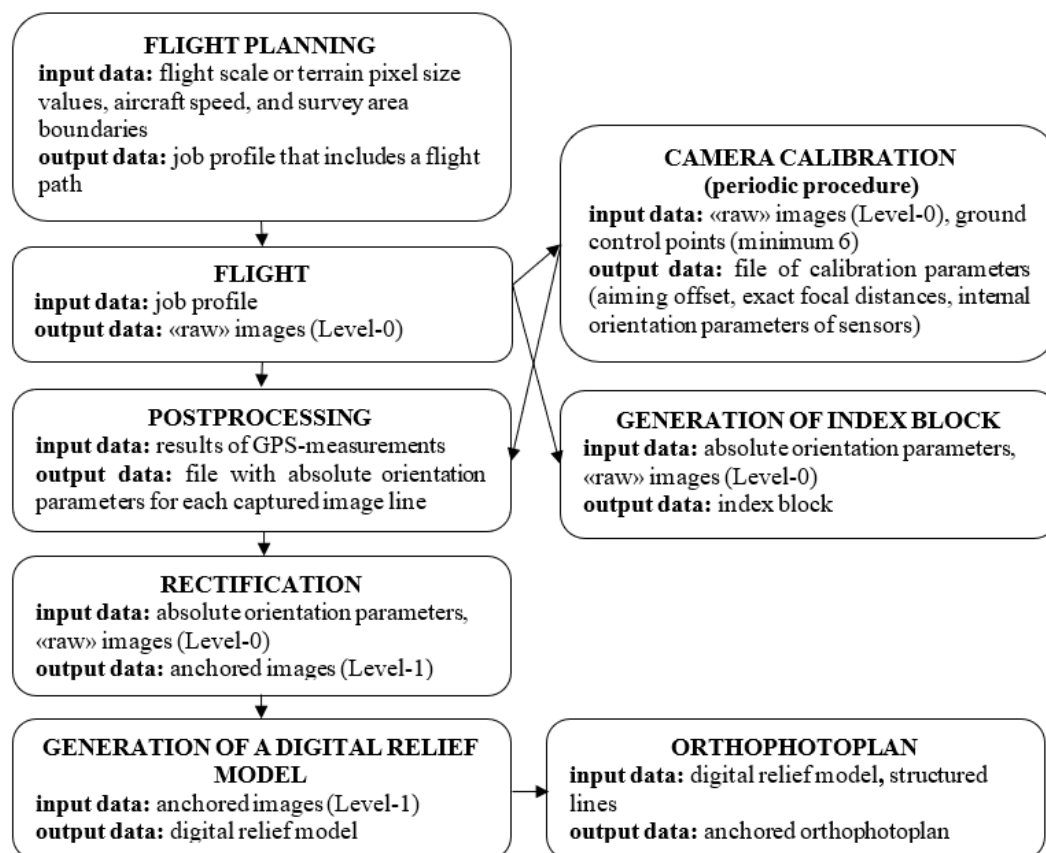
FLIGHT PLANNING
input data: flight scale or terrain pixel size values, aircraft speed, and survey area boundaries
output data: job profile that includes a flight path

CAMERA CALIBRATION
(periodic procedure)
input data: «raw» images (Level-0), ground control points (minimum 6)
output data: file of calibration parameters (aiming offset, exact focal distances, internal orientation parameters of sensors)

FLIGHT
input data: job profile
output data: «raw» images (Level-0)

POSTPROCESSING
input data: results of GPS-measurements
output data: file with absolute orientation parameters for each captured image line

GENERATION OF INDEX BLOCK
input data: absolute orientation parameters, «raw» images (Level-0)
output data: index block

RECTIFICATION
input data: absolute orientation parameters, «raw» images (Level-0)
output data: anchored images (Level-1)

GENERATION OF A DIGITAL RELIEF MODEL
input data: anchored images (Level-1)
output data: digital relief model

ORTHOPHOTOPLAN
input data: digital relief model, structured lines
output data: anchored orthophotoplan